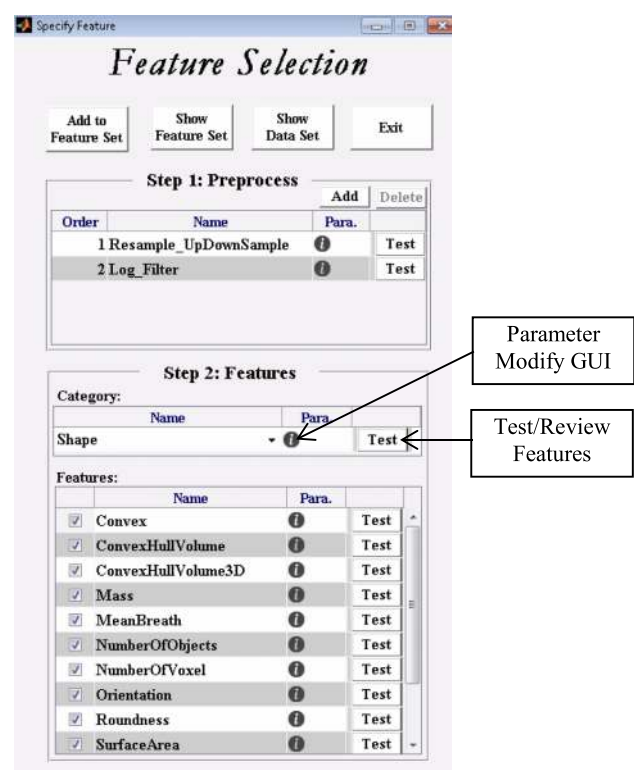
Specify Feature

Feature Selection

Add to Feature Set

Show Feature Set

Show Data Set

Exit

Step 1: Preprocess

Add

Delete

| Order | Name | Para. | |
|---|---|---|---|
| 1 | Resample_UpDownSample | | Test |
| 2 | Log_Filter | | Test |

Parameter Modify GUI

Step 2: Features

Category:

| Name | Para. | |
|---|---|---|
| Shape | | Test |

Test/Review Features

Features:

| | Name | Para. | |
|---|---|---|---|
| ✓ | Convex | | Test |
| ✓ | ConvexHullVolume | | Test |
| ✓ | ConvexHullVolume3D | | Test |
| ✓ | Mass | | Test |
| ✓ | MeanBreath | | Test |
| ✓ | NumberOfObjects | | Test |
| ✓ | NumberOfVoxel | | Test |
| ✓ | Orientation | | Test |
| ✓ | Roundness | | Test |
| ✓ | SurfaceArea | | Test |